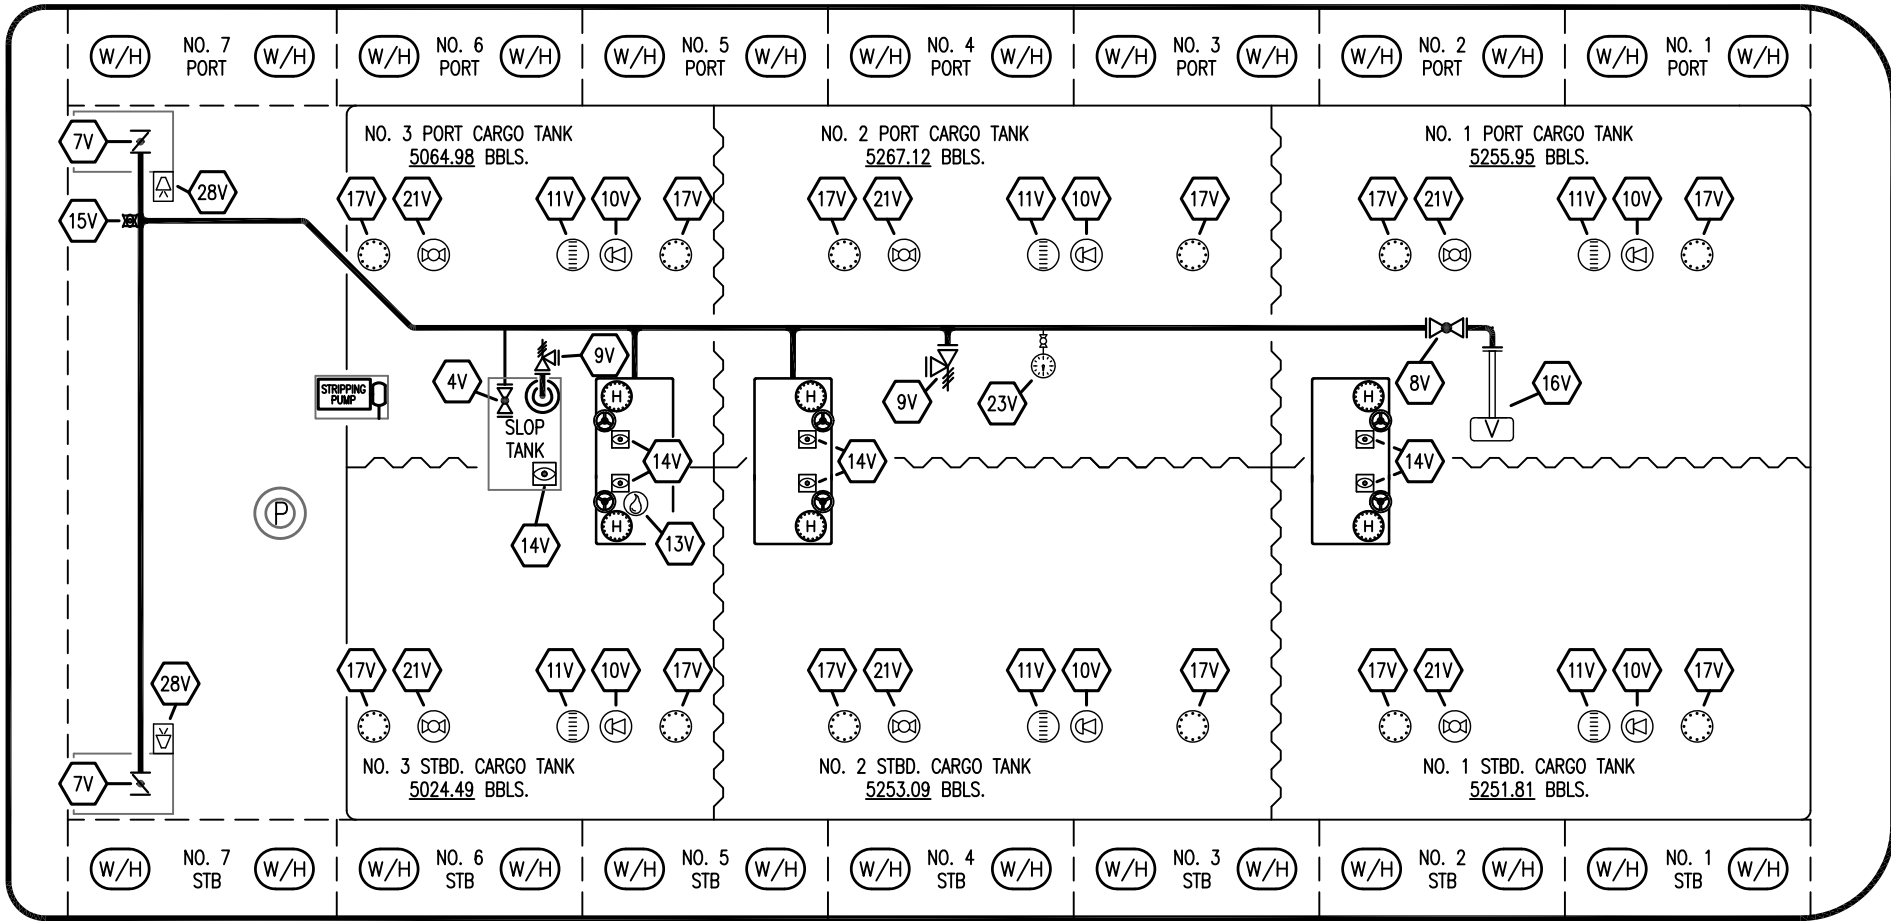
W/H NO. 7 PORT W/H | W/H NO. 6 PORT W/H | W/H NO. 5 PORT W/H | W/H NO. 4 PORT W/H | W/H NO. 3 PORT W/H | W/H NO. 2 PORT W/H | W/H NO. 1 PORT W/H

NO. 3 PORT CARGO TANK
5064.98 BBLS.

NO. 2 PORT CARGO TANK
5267.12 BBLS.

NO. 1 PORT CARGO TANK
5255.95 BBLS.

7V 28V 15V

17V 21V 11V 10V 17V

17V 21V 11V 10V 17V

17V 21V 11V 10V 17V

9V 4V STRIPPING PUMP SLOP TANK H H 14V 14V 14V 9V 23V 8V 16V V H H

P

14V 13V H H H H

17V 21V 11V 10V 17V

17V 21V 11V 10V 17V

17V 21V 11V 10V 17V

28V 7V

NO. 3 STBD. CARGO TANK
5024.49 BBLS.

NO. 2 STBD. CARGO TANK
5253.09 BBLS.

NO. 1 STBD. CARGO TANK
5251.81 BBLS.

W/H NO. 7 STB W/H | W/H NO. 6 STB W/H | W/H NO. 5 STB W/H | W/H NO. 4 STB W/H | W/H NO. 3 STB W/H | W/H NO. 2 STB W/H | W/H NO. 1 STB W/H